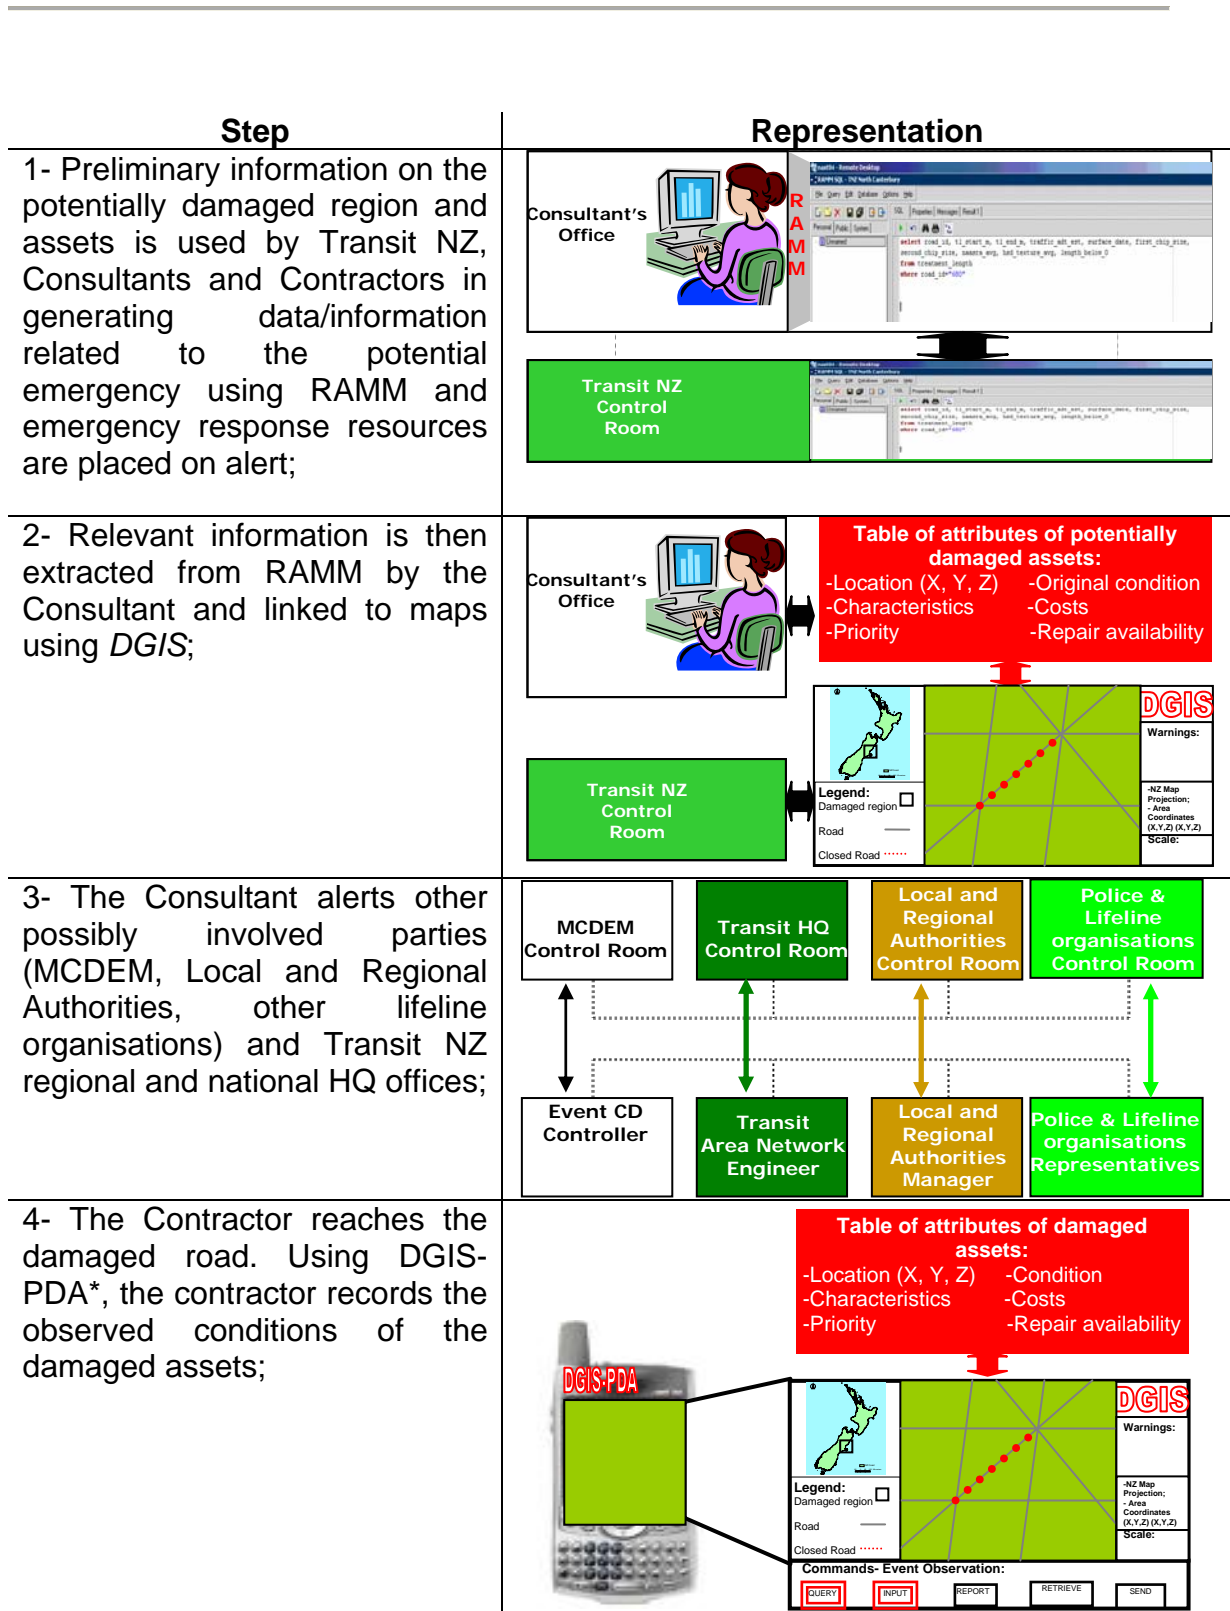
| Step | Representation |
|---|---|
| 1- Preliminary information on the potentially damaged region and assets is used by Transit NZ, Consultants and Contractors in generating data/information related to the potential emergency using RAMM and emergency response resources are placed on alert; | Consultant's Office<br>R A M M<br>Transit NZ Control Room |
| 2- Relevant information is then extracted from RAMM by the Consultant and linked to maps using *DGIS*; | Consultant's Office<br>Table of attributes of potentially damaged assets:<br>-Location (X, Y, Z) -Original condition<br>-Characteristics -Costs<br>-Priority -Repair availability<br>Transit NZ Control Room<br>DGIS<br>Warnings:<br>Legend:<br>Damaged region<br>Road<br>Closed Road<br>-NZ Map Projection;<br>- Area Coordinates (X,Y,Z) (X,Y,Z)<br>Scale: |
| 3- The Consultant alerts other possibly involved parties (MCDEM, Local and Regional Authorities, other lifeline organisations) and Transit NZ regional and national HQ offices; | MCDEM Control Room<br>Transit HQ Control Room<br>Local and Regional Authorities Control Room<br>Police & Lifeline organisations Control Room<br>Event CD Controller<br>Transit Area Network Engineer<br>Local and Regional Authorities Manager<br>Police & Lifeline organisations Representatives |
| 4- The Contractor reaches the damaged road. Using DGIS-PDA\*, the contractor records the observed conditions of the damaged assets; | Table of attributes of damaged assets:<br>-Location (X, Y, Z) -Condition<br>-Characteristics -Costs<br>-Priority -Repair availability<br>DGIS-PDA<br>DGIS<br>Warnings:<br>Legend:<br>Damaged region<br>Road<br>Closed Road<br>-NZ Map Projection;<br>- Area Coordinates (X,Y,Z) (X,Y,Z)<br>Scale:<br>Commands- Event Observation:<br>QUERY INPUT REPORT RETRIEVE SEND |